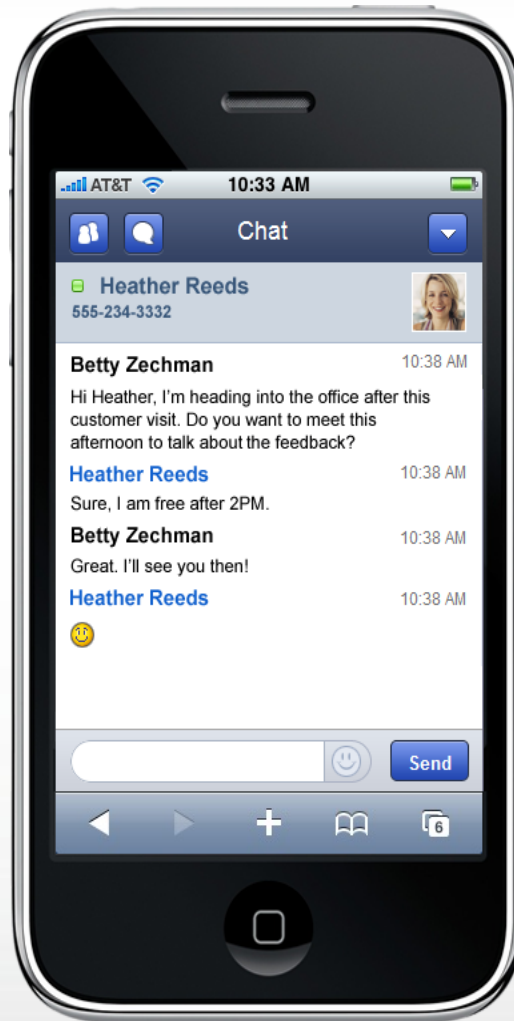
AT&T 10:33 AM

Chat

Heather Reeds
555-234-3332

Betty Zechman 10:38 AM
Hi Heather, I'm heading into the office after this customer visit. Do you want to meet this afternoon to talk about the feedback?

Heather Reeds 10:38 AM
Sure, I am free after 2PM.

Betty Zechman 10:38 AM
Great. I'll see you then!

Heather Reeds 10:38 AM

Send

6